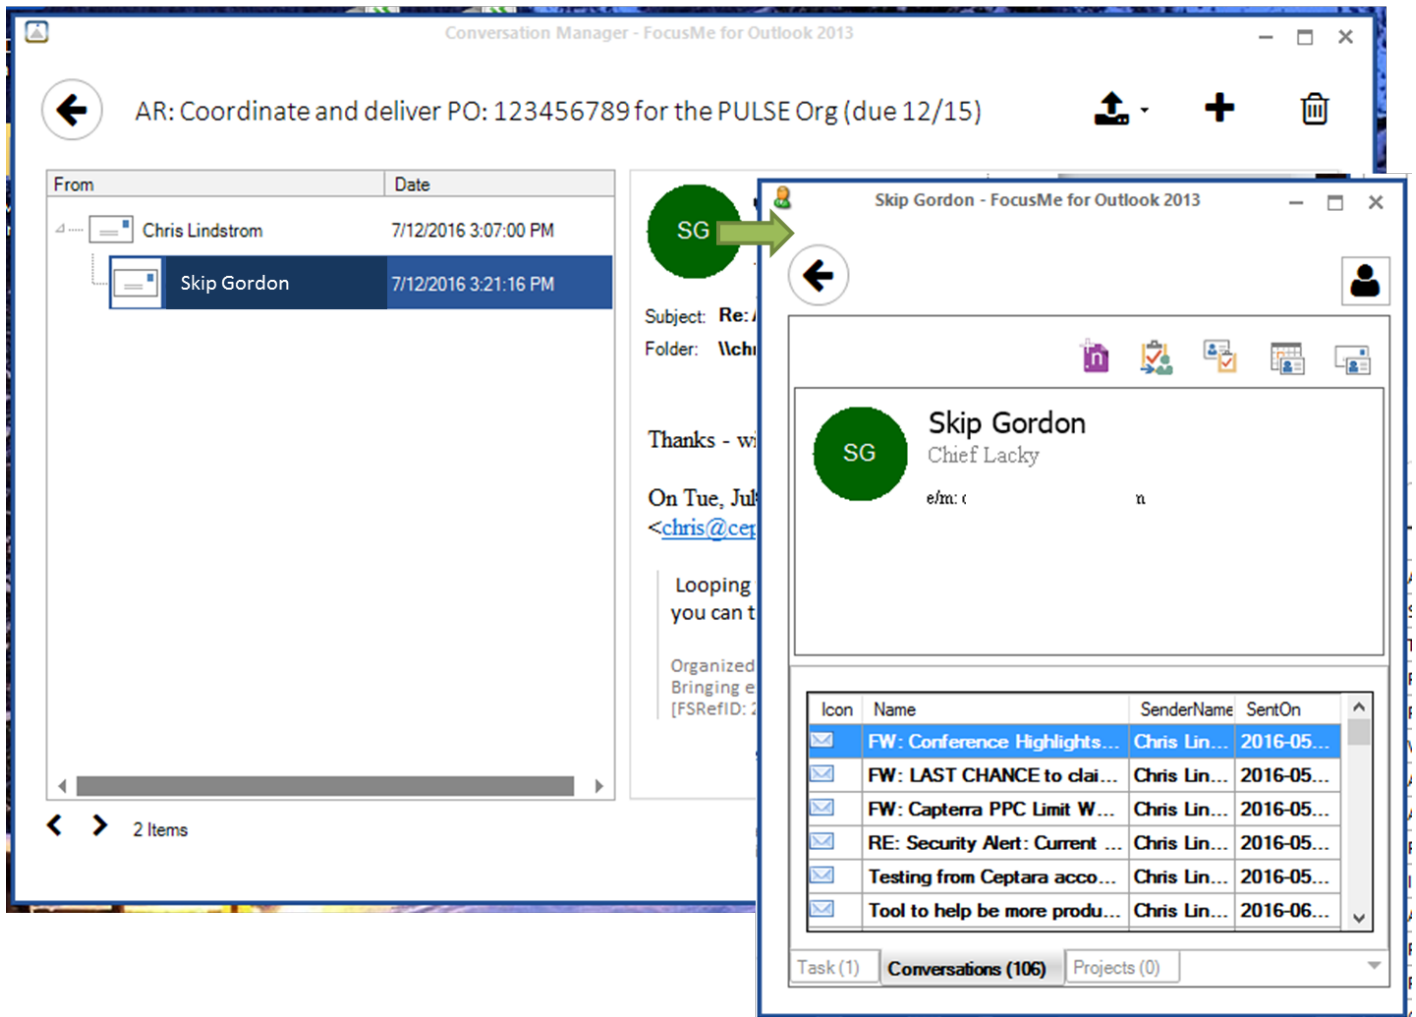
Conversation Manager - FocusMe for Outlook 2013

AR: Coordinate and deliver PO: 123456789 for the PULSE Org (due 12/15)

| From | Date |
|---|---|
| Chris Lindstrom | 7/12/2016 3:07:00 PM |
| Skip Gordon | 7/12/2016 3:21:16 PM |

2 Items

SG

Subject: Re: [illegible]
Folder: \\chr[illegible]

Thanks - wi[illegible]

On Tue, Jul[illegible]
<chris@cep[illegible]

Looping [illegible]
you can t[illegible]

Organized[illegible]
Bringing e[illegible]
[FSRefID: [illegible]

Skip Gordon - FocusMe for Outlook 2013

SG
Skip Gordon
Chief Lacky
e/m: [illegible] n

| Icon | Name | SenderName | SentOn |
|---|---|---|---|
| | FW: Conference Highlights... | Chris Lin... | 2016-05... |
| | FW: LAST CHANCE to clai... | Chris Lin... | 2016-05... |
| | FW: Capterra PPC Limit W... | Chris Lin... | 2016-05... |
| | RE: Security Alert: Current ... | Chris Lin... | 2016-05... |
| | Testing from Ceptara acco... | Chris Lin... | 2016-05... |
| | Tool to help be more produ... | Chris Lin... | 2016-06... |

Task (1) Conversations (106) Projects (0)